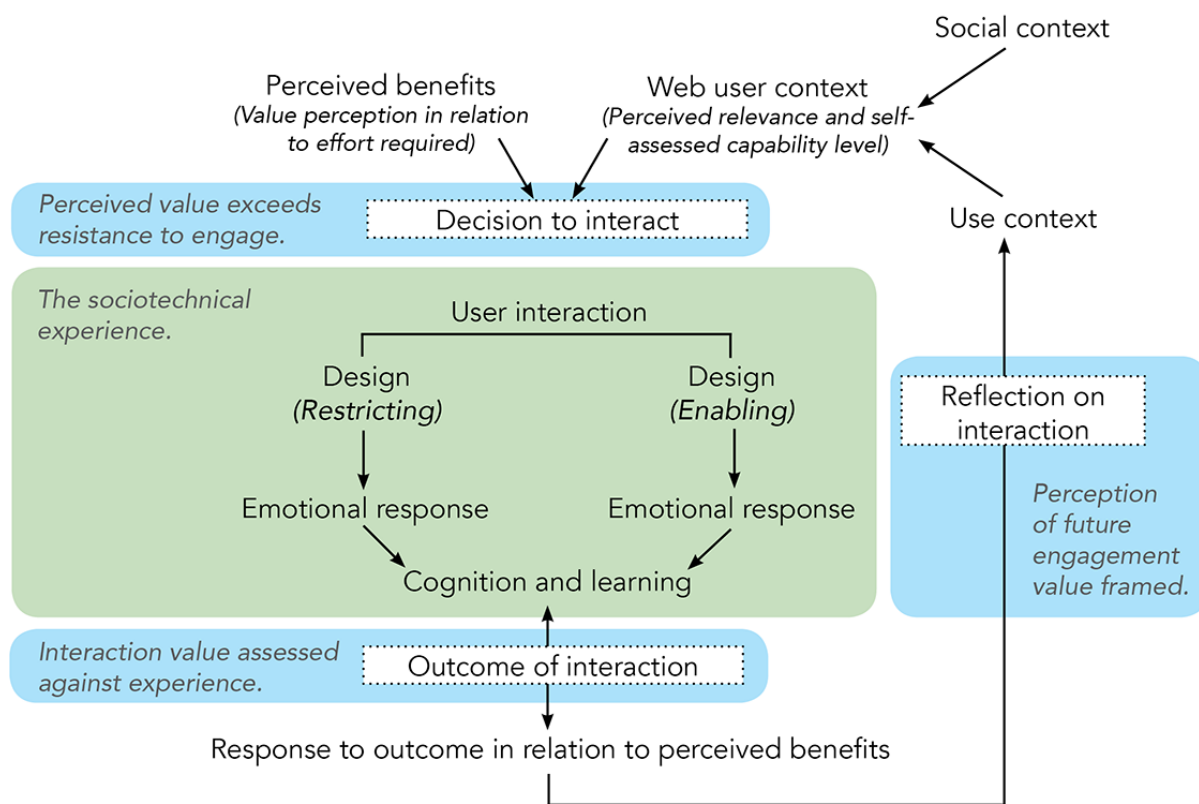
Social context

Perceived benefits
(Value perception in relation to effort required)

Web user context
(Perceived relevance and self-assessed capability level)

Perceived value exceeds resistance to engage.

Decision to interact

Use context

The sociotechnical experience.

User interaction

Design
(Restricting)

Design
(Enabling)

Emotional response

Emotional response

Cognition and learning

Reflection on interaction

Perception of future engagement value framed.

Interaction value assessed against experience.

Outcome of interaction

Response to outcome in relation to perceived benefits